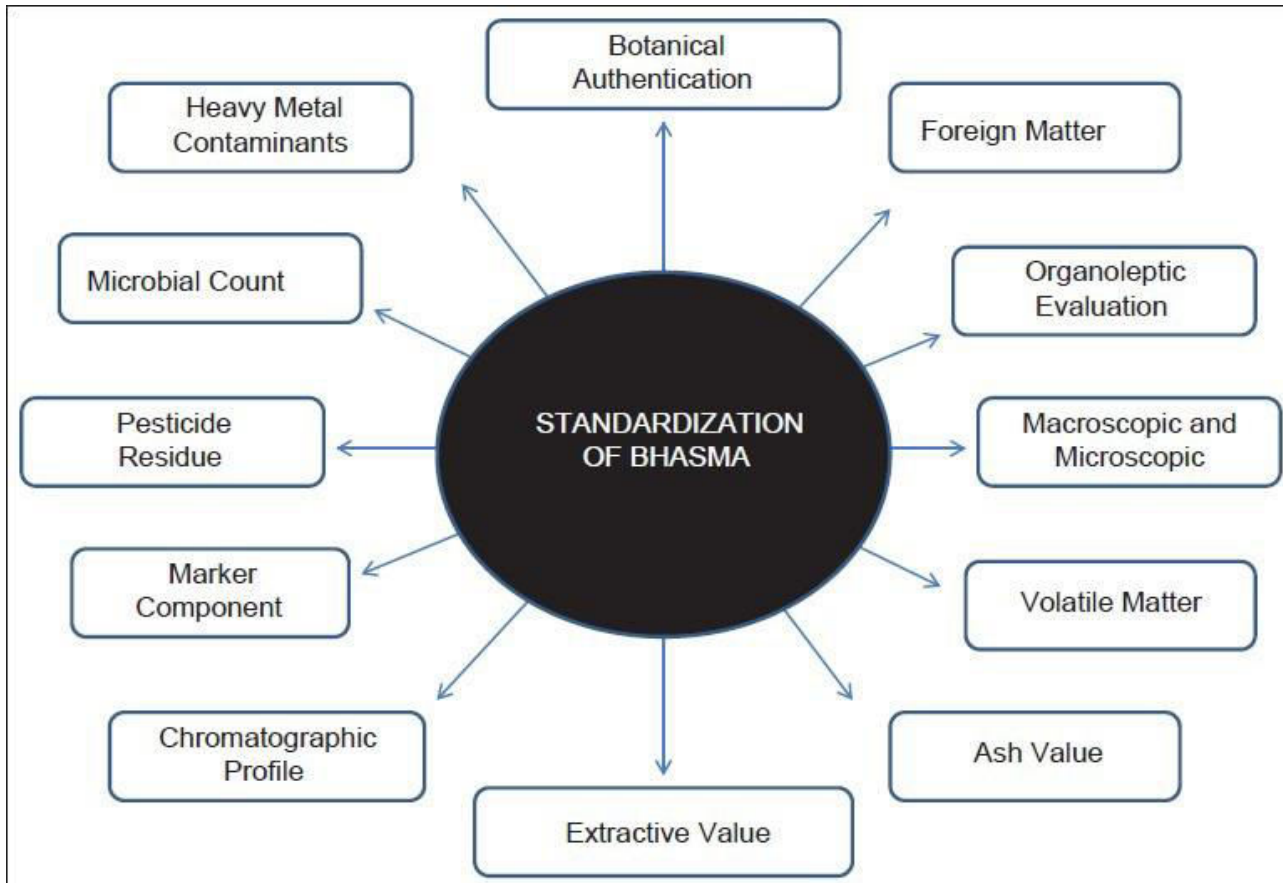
Botanical Authentication

Heavy Metal Contaminants

Foreign Matter

Microbial Count

Organoleptic Evaluation

STANDARDIZATION OF BHASMA

Pesticide Residue

Macroscopic and Microscopic

Marker Component

Volatile Matter

Chromatographic Profile

Ash Value

Extractive Value